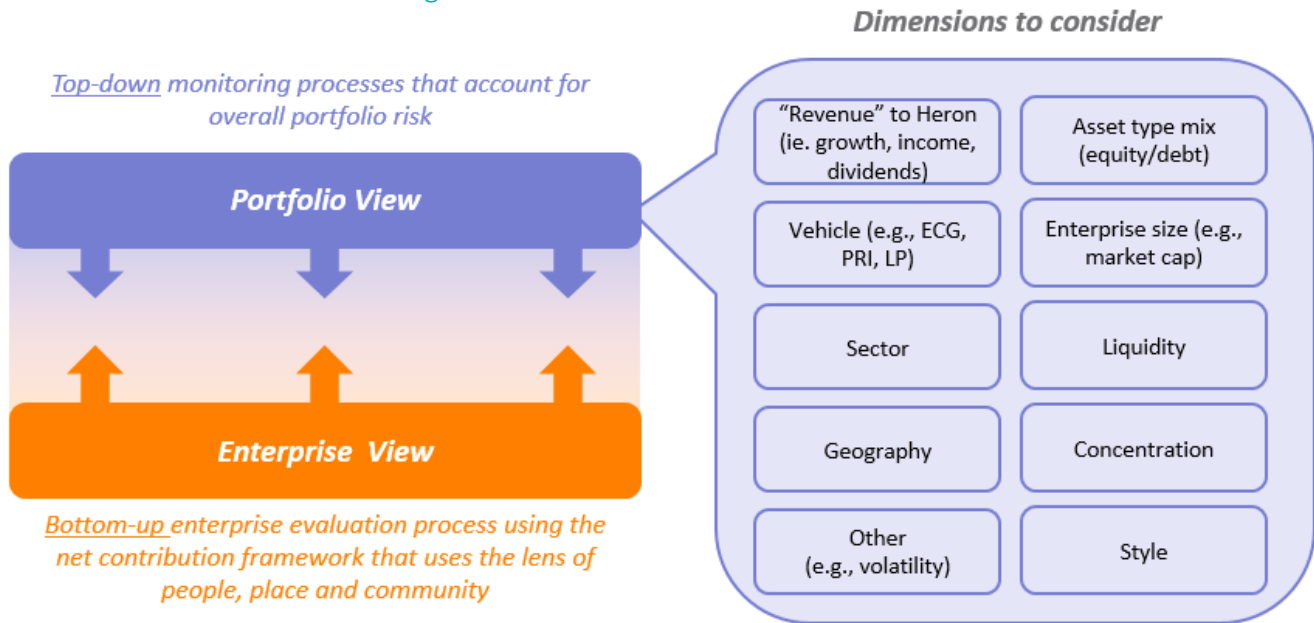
Dimensions to consider

Top-down monitoring processes that account for overall portfolio risk

Portfolio View

Enterprise View

Bottom-up enterprise evaluation process using the net contribution framework that uses the lens of people, place and community

"Revenue" to Heron (ie. growth, income, dividends)

Asset type mix (equity/debt)

Vehicle (e.g., ECG, PRI, LP)

Enterprise size (e.g., market cap)

Sector

Liquidity

Geography

Concentration

Other (e.g., volatility)

Style